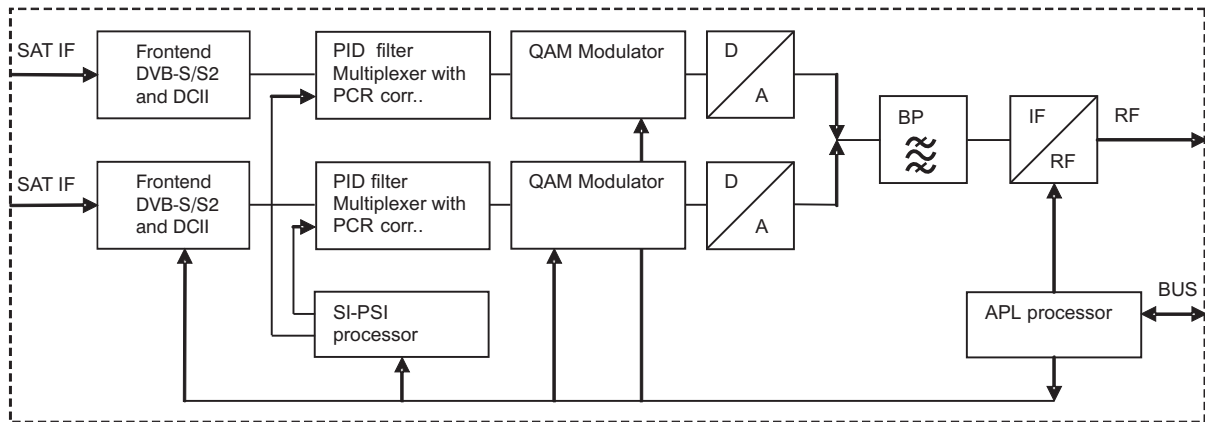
SAT IF

Frontend DVB-S/S2 and DCII

PID filter Multiplexer with PCR corr..

QAM Modulator

D

A

SAT IF

Frontend DVB-S/S2 and DCII

PID filter Multiplexer with PCR corr..

QAM Modulator

D

A

BP

IF

RF

RF

SI-PSI processor

APL processor

BUS